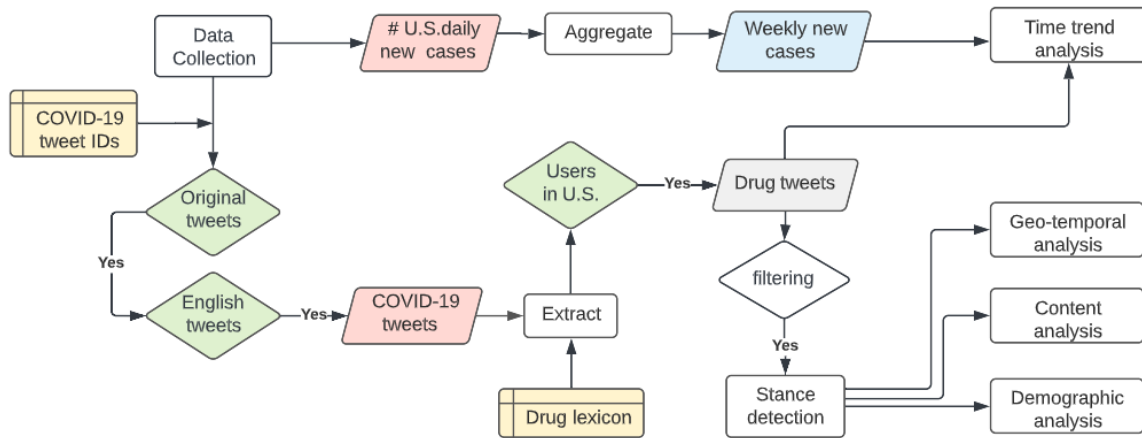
Data Collection

# U.S.daily new cases

Aggregate

Weekly new cases

Time trend analysis

COVID-19 tweet IDs

Original tweets

Yes

English tweets

Yes

COVID-19 tweets

Extract

Drug lexicon

Users in U.S.

Yes

Drug tweets

filtering

Yes

Stance detection

Geo-temporal analysis

Content analysis

Demographic analysis